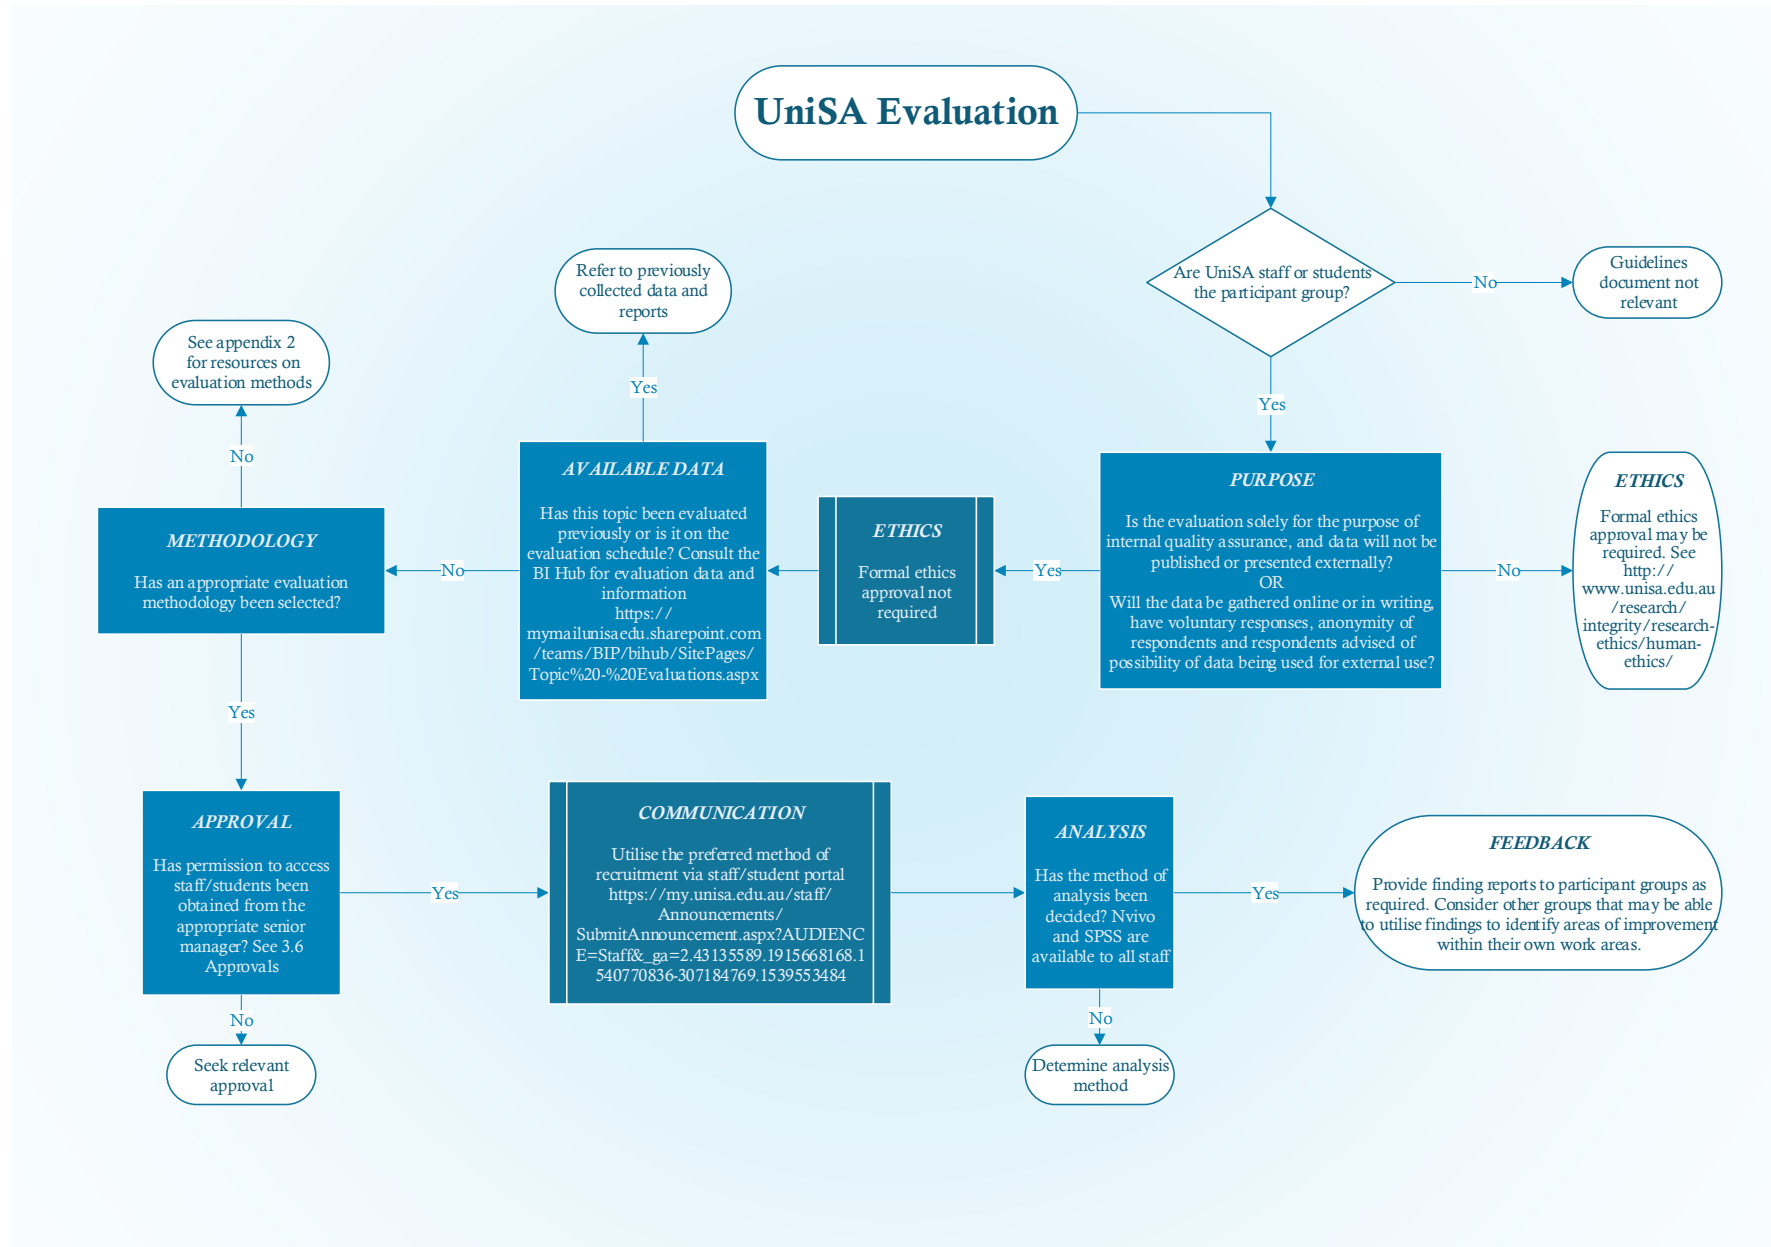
UniSA Evaluation

Are UniSA staff or students the participant group?

No

Guidelines document not relevant

Yes

PURPOSE

Is the evaluation solely for the purpose of internal quality assurance, and data will not be published or presented externally?
OR
Will the data be gathered online or in writing, have voluntary responses, anonymity of respondents and respondents advised of possibility of data being used for external use?

No

ETHICS

Formal ethics approval may be required. See http://www.unisa.edu.au/research/integrity/research-ethics/human-ethics/

Yes

ETHICS

Formal ethics approval not required

AVAILABLE DATA

Has this topic been evaluated previously or is it on the evaluation schedule? Consult the BI Hub for evaluation data and information https://mymailunisaedu.sharepoint.com/teams/BIP/bihub/SitePages/Topic%20-%20Evaluations.aspx

Yes

Refer to previously collected data and reports

No

METHODOLOGY

Has an appropriate evaluation methodology been selected?

No

See appendix 2 for resources on evaluation methods

Yes

APPROVAL

Has permission to access staff/students been obtained from the appropriate senior manager? See 3.6 Approvals

No

Seek relevant approval

Yes

COMMUNICATION

Utilise the preferred method of recruitment via staff/student portal https://my.unisa.edu.au/staff/Announcements/SubmitAnnouncement.aspx?AUDIENCE=Staff&_ga=2.43135589.1915668168.1540770836-307184769.1539553484

ANALYSIS

Has the method of analysis been decided? Nvivo and SPSS are available to all staff

No

Determine analysis method

Yes

FEEDBACK

Provide finding reports to participant groups as required. Consider other groups that may be able to utilise findings to identify areas of improvement within their own work areas.